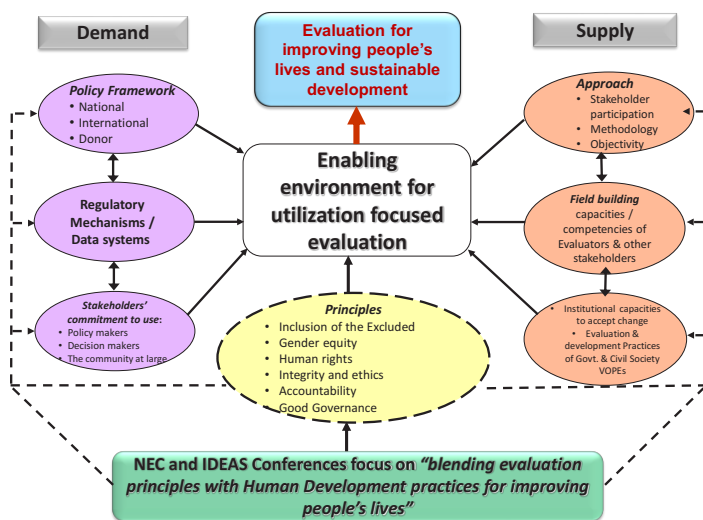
Demand

Supply

Evaluation for improving people's lives and sustainable development

Policy Framework
• National
• International
• Donor

Regulatory Mechanisms / Data systems

Stakeholders' commitment to use:
• Policy makers
• Decision makers
• The community at large

Enabling environment for utilization focused evaluation

Approach
• Stakeholder participation
• Methodology
• Objectivity

Field building capacities / competencies of Evaluators & other stakeholders

• Institutional capacities to accept change
• Evaluation & development Practices of Govt. & Civil Society VOPEs

Principles
• Inclusion of the Excluded
• Gender equity
• Human rights
• Integrity and ethics
• Accountability
Good Governance

NEC and IDEAS Conferences focus on "blending evaluation principles with Human Development practices for improving people's lives"